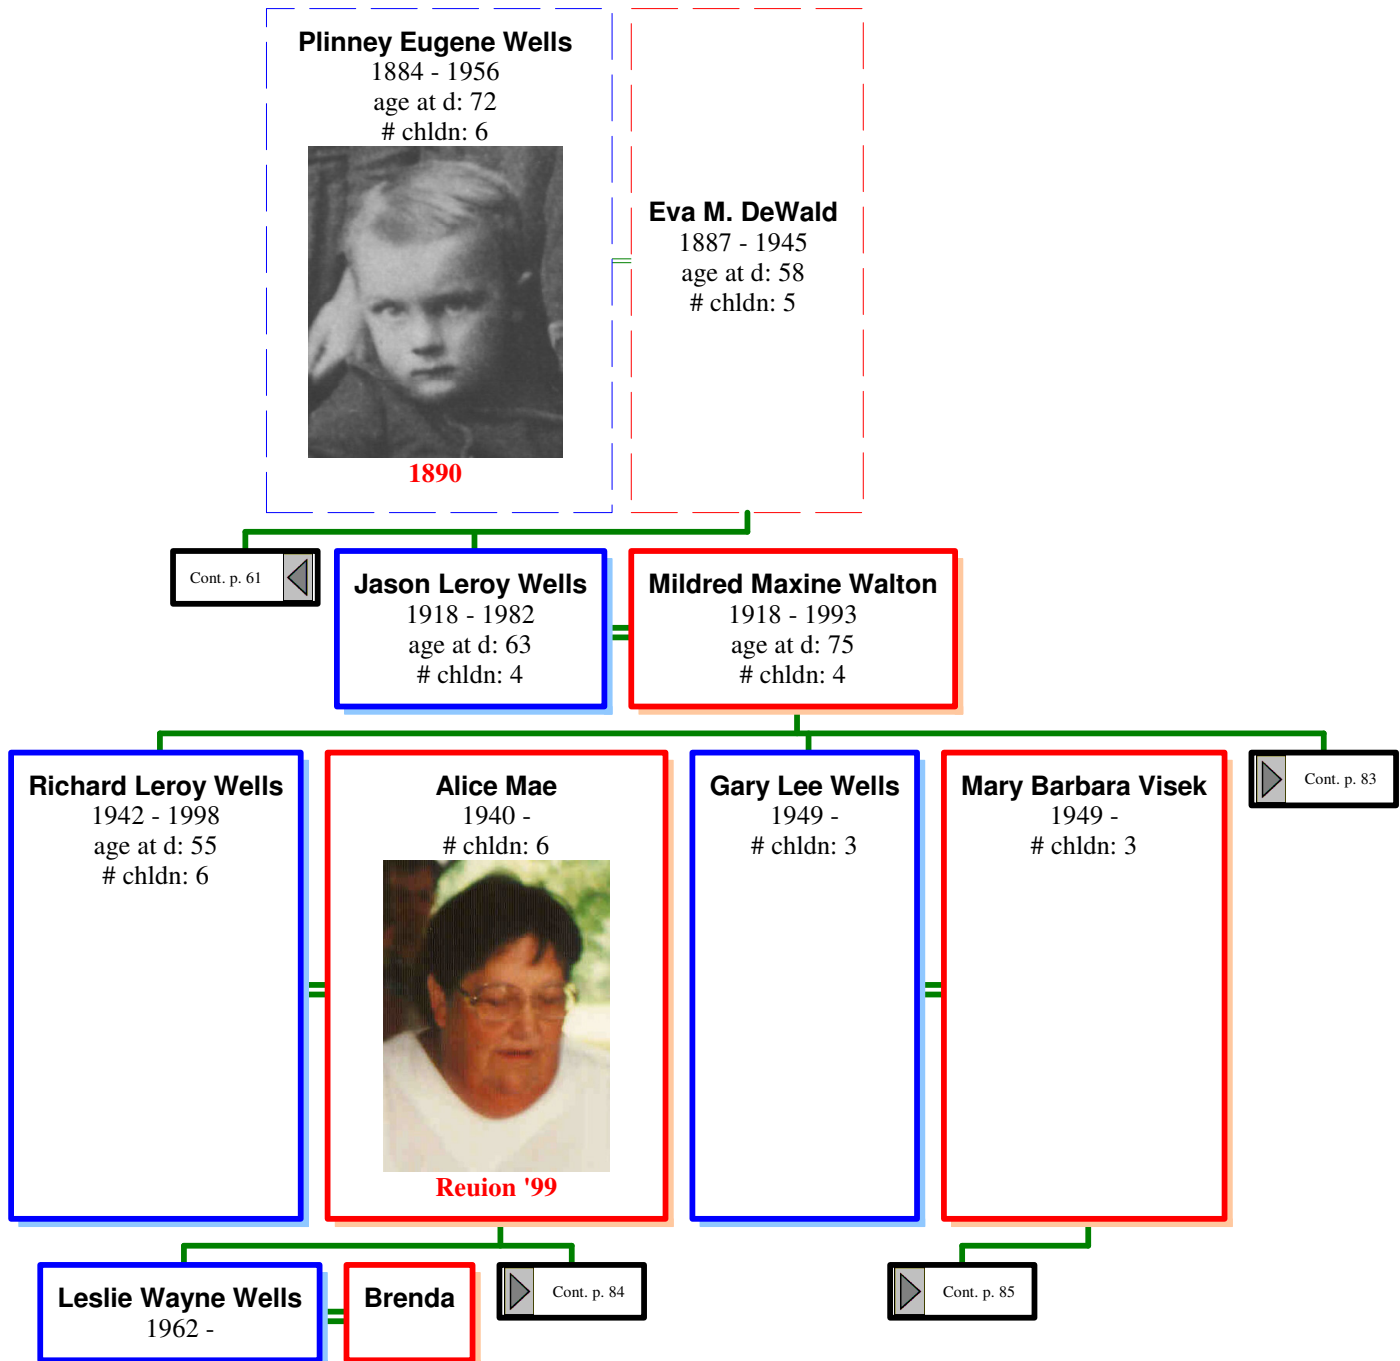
Plinney Eugene Wells
1884 - 1956
age at d: 72
# chldn: 6

1890

Eva M. DeWald
1887 - 1945
age at d: 58
# chldn: 5

Cont. p. 61

Jason Leroy Wells
1918 - 1982
age at d: 63
# chldn: 4

Mildred Maxine Walton
1918 - 1993
age at d: 75
# chldn: 4

Richard Leroy Wells
1942 - 1998
age at d: 55
# chldn: 6

Alice Mae
1940 -
# chldn: 6

Reuion '99

Gary Lee Wells
1949 -
# chldn: 3

Mary Barbara Visek
1949 -
# chldn: 3

Cont. p. 83

Leslie Wayne Wells
1962 -

Brenda

Cont. p. 84

Cont. p. 85